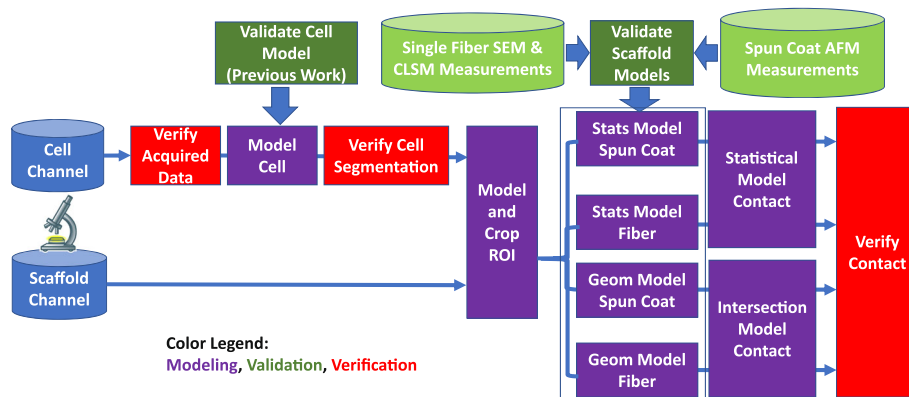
Validate Cell Model (Previous Work)

Single Fiber SEM & CLSM Measurements

Validate Scaffold Models

Spun Coat AFM Measurements

Cell Channel

Verify Acquired Data

Model Cell

Verify Cell Segmentation

Model and Crop ROI

Stats Model Spun Coat

Stats Model Fiber

Statistical Model Contact

Geom Model Spun Coat

Geom Model Fiber

Intersection Model Contact

Verify Contact

Scaffold Channel

Color Legend:
Modeling, Validation, Verification